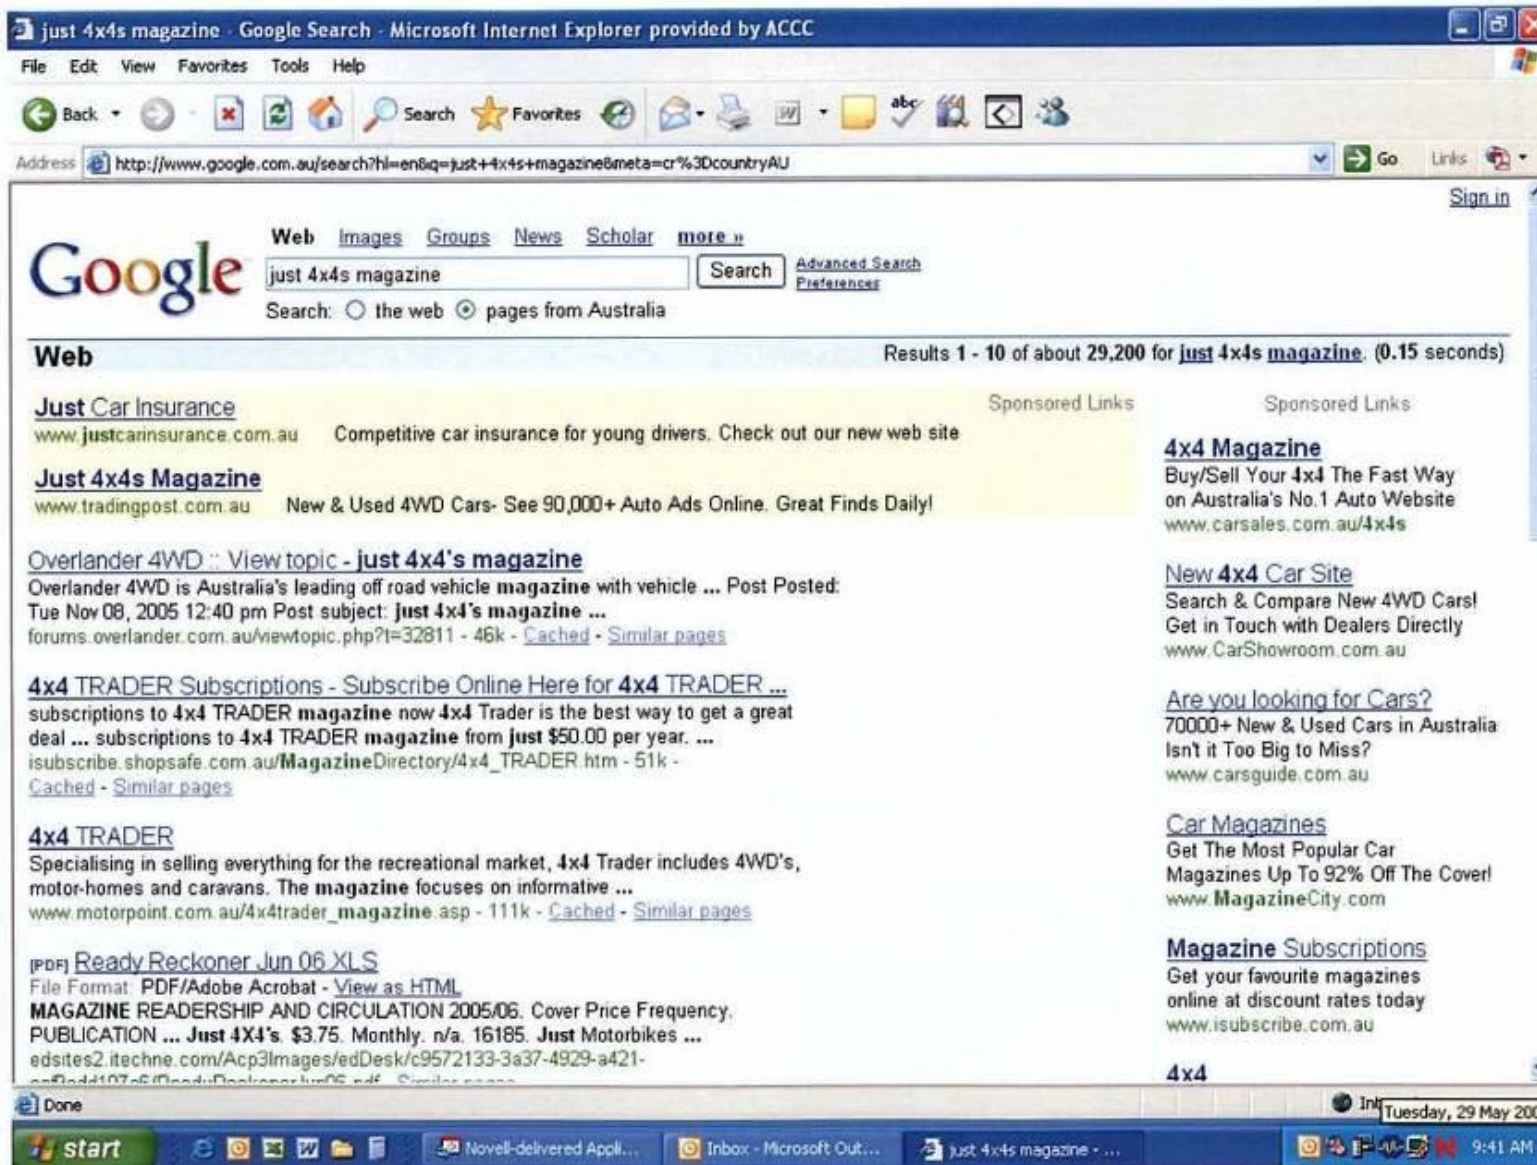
just 4x4s magazine - Google Search - Microsoft Internet Explorer provided by ACCC

File Edit View Favorites Tools Help

Back Search Favorites

Address http://www.google.com.au/search?hl=en&q=just+4x4s+magazine&meta=cr%3DcountryAU Go Links

Sign in

Google

Web Images Groups News Scholar more »

just 4x4s magazine Search Advanced Search Preferences

Search: the web pages from Australia

Web

Results 1 - 10 of about 29,200 for just 4x4s magazine. (0.15 seconds)

Sponsored Links

Just Car Insurance
www.justcarinsurance.com.au Competitive car insurance for young drivers. Check out our new web site

Just 4x4s Magazine
www.tradingpost.com.au New & Used 4WD Cars- See 90,000+ Auto Ads Online. Great Finds Daily!

Overlander 4WD :: View topic - just 4x4's magazine
Overlander 4WD is Australia's leading off road vehicle magazine with vehicle ... Post Posted: Tue Nov 08, 2005 12:40 pm Post subject: just 4x4's magazine ...
forums.overlander.com.au/viewtopic.php?t=32811 - 46k - Cached - Similar pages

4x4 TRADER Subscriptions - Subscribe Online Here for 4x4 TRADER ...
subscriptions to 4x4 TRADER magazine now 4x4 Trader is the best way to get a great deal ... subscriptions to 4x4 TRADER magazine from just $50.00 per year. ...
isubscribe.shopsafe.com.au/MagazineDirectory/4x4_TRADER.htm - 51k - Cached - Similar pages

4x4 TRADER
Specialising in selling everything for the recreational market, 4x4 Trader includes 4WD's, motor-homes and caravans. The magazine focuses on informative ...
www.motorpoint.com.au/4x4trader_magazine.asp - 111k - Cached - Similar pages

[PDF] Ready Reckoner Jun 06 XLS
File Format: PDF/Adobe Acrobat - View as HTML
MAGAZINE READERSHIP AND CIRCULATION 2005/06. Cover Price Frequency. PUBLICATION ... Just 4X4's. $3.75. Monthly. n/a. 16185. Just Motorbikes ...
edsites2.itechne.com/Acp3Images/edDesk/c9572133-3a37-4929-a421-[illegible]

Sponsored Links

4x4 Magazine
Buy/Sell Your 4x4 The Fast Way on Australia's No.1 Auto Website
www.carsales.com.au/4x4s

New 4x4 Car Site
Search & Compare New 4WD Cars! Get in Touch with Dealers Directly
www.CarShowroom.com.au

Are you looking for Cars?
70000+ New & Used Cars in Australia Isn't it Too Big to Miss?
www.carsguide.com.au

Car Magazines
Get The Most Popular Car Magazines Up To 92% Off The Cover!
www.MagazineCity.com

Magazine Subscriptions
Get your favourite magazines online at discount rates today
www.isubscribe.com.au

4x4

Done

Int Tuesday, 29 May 200

start Novell-delivered Appli... Inbox - Microsoft Out... just 4x4s magazine - ... 9:41 AM